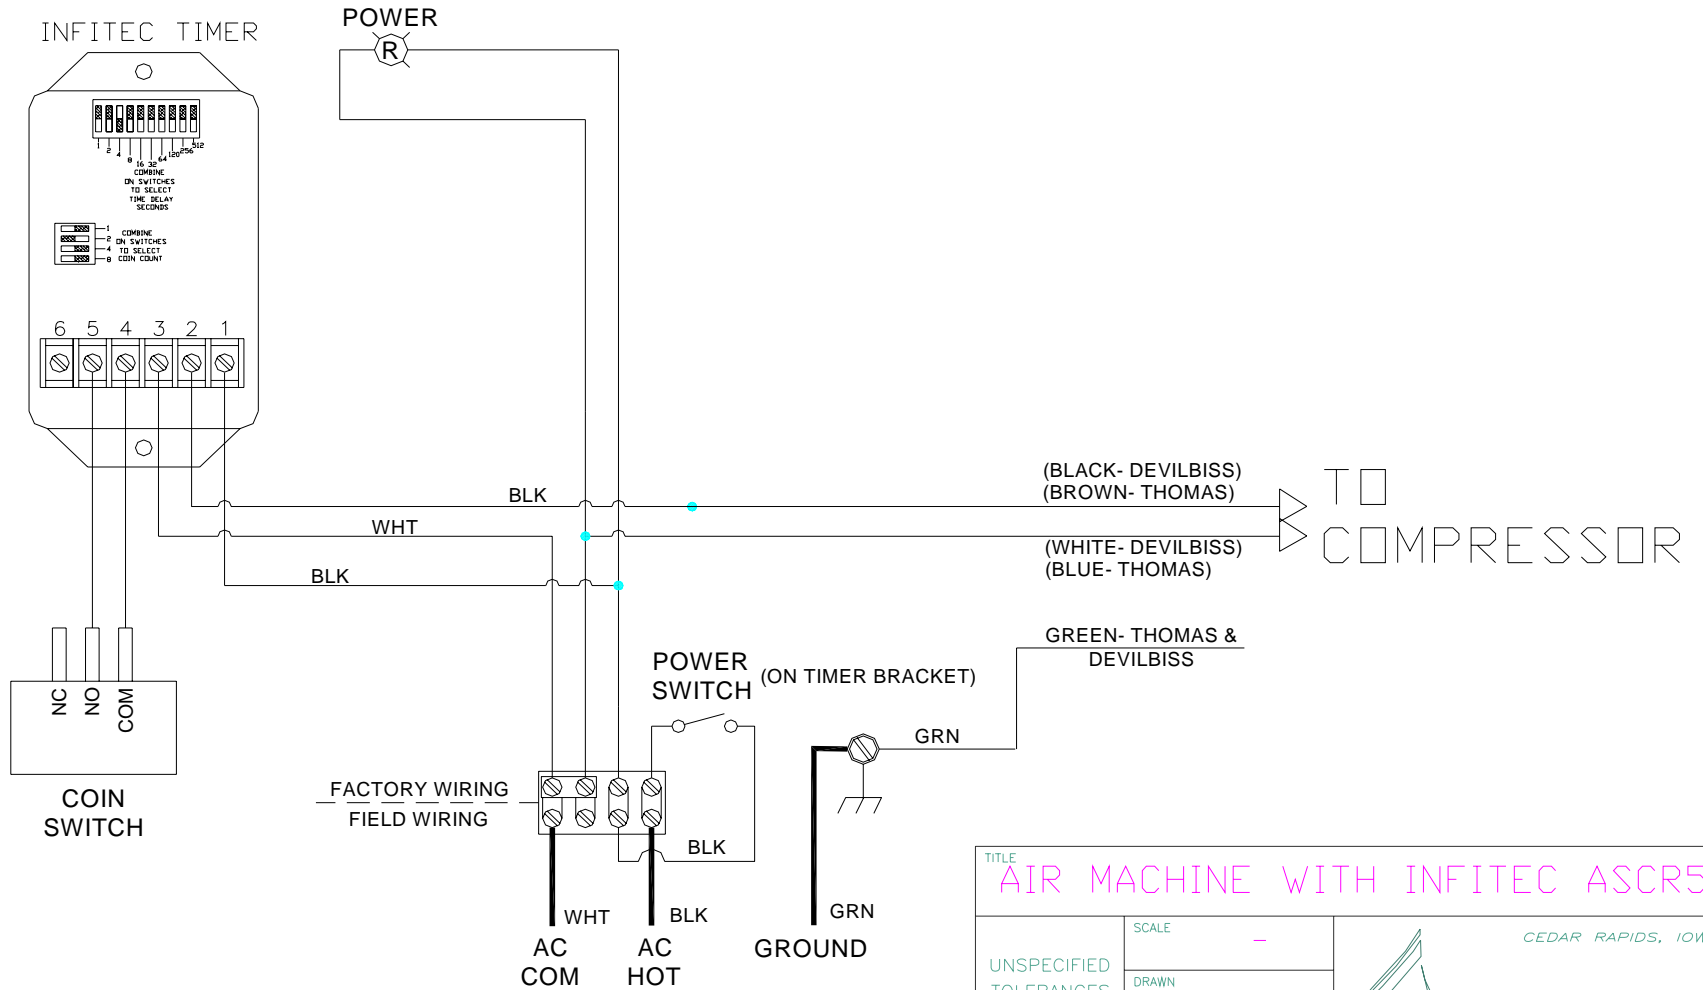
INFITEC TIMER

POWER

R

1 2 4 8 16 32 64 128 256 512
COMBINE ON SWITCHES TO SELECT TIME DELAY SECONDS

1 2 4 8
COMBINE ON SWITCHES TO SELECT COIN COUNT

6 5 4 3 2 1

BLK

WHT

BLK

(BLACK- DEVILBISS)
(BROWN- THOMAS)

(WHITE- DEVILBISS)
(BLUE- THOMAS)

TO COMPRESSOR

NC NO COM

COIN SWITCH

POWER SWITCH (ON TIMER BRACKET)

GREEN- THOMAS & DEVILBISS

GRN

FACTORY WIRING
FIELD WIRING

BLK

WHT

BLK

GRN

AC COM

AC HOT

GROUND

TITLE
AIR MACHINE WITH INFITEC ASCR5

SCALE
-

CEDAR RAPIDS, IOW

UNSPECIFIED
TOLERANCES

DRAWN